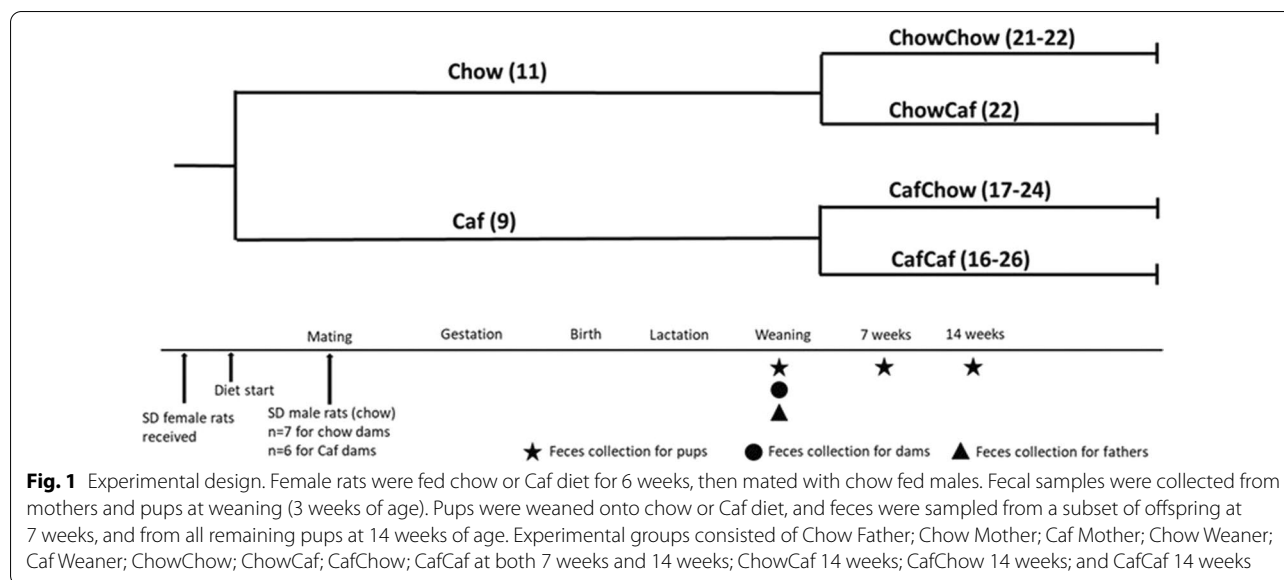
Chow (11)

ChowChow (21-22)

ChowCaf (22)

Caf (9)

CafChow (17-24)

CafCaf (16-26)

Mating Gestation Birth Lactation Weaning 7 weeks 14 weeks

SD female rats received

Diet start

SD male rats (chow) n=7 for chow dams n=6 for Caf dams

★ Feces collection for pups ● Feces collection for dams ▲ Feces collection for fathers

**Fig. 1** Experimental design. Female rats were fed chow or Caf diet for 6 weeks, then mated with chow fed males. Fecal samples were collected from mothers and pups at weaning (3 weeks of age). Pups were weaned onto chow or Caf diet, and feces were sampled from a subset of offspring at 7 weeks, and from all remaining pups at 14 weeks of age. Experimental groups consisted of Chow Father; Chow Mother; Caf Mother; Chow Weaner; Caf Weaner; ChowChow; ChowCaf; CafChow; CafCaf at both 7 weeks and 14 weeks; ChowCaf 14 weeks; CafChow 14 weeks; and CafCaf 14 weeks